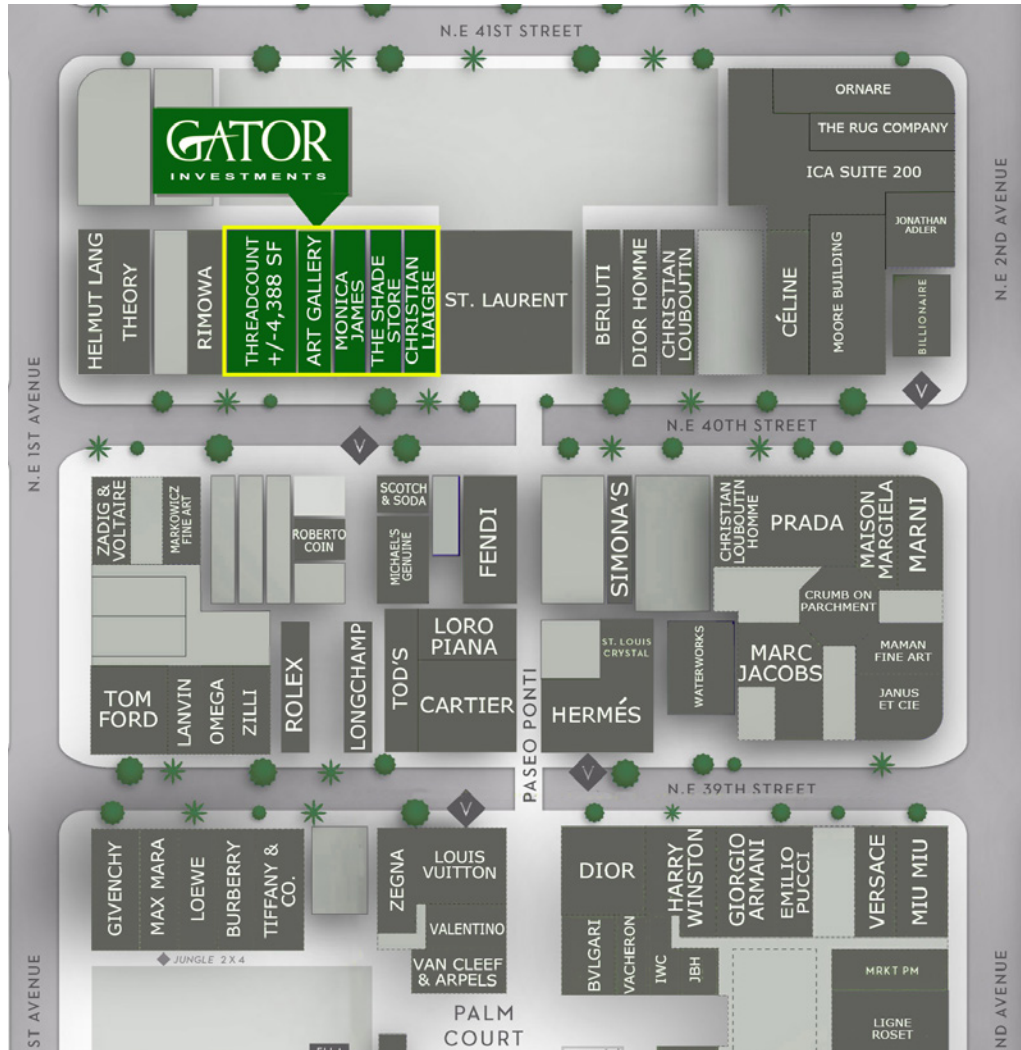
N.E 41ST STREET

GATOR
INVESTMENTS

ORNARE
THE RUG COMPANY
ICA SUITE 200
JONATHAN ADLER
N.E 2ND AVENUE

HELMUT LANG
THEORY
RIMOWA
THREADCOUNT +/-4,388 SF
ART GALLERY
MONICA JAMES
THE SHADE STORE
CHRISTIAN LIAIGRE
ST. LAURENT
BERLUTI
DIOR HOMME
CHRISTIAN LOUBOUTIN
CÉLINE
MOORE BUILDING
BILLIONAIRE

N.E 1ST AVENUE

N.E 40TH STREET

ZADIG & VOLTAIRE
MARKOWICZ FINE ART
ROBERTO COIN
SCOTCH & SODA
MICHAELS GENUINE
FENDI
SIMONA'S
CHRISTIAN LOUBOUTIN HOMME
PRADA
MAISON MARGIELA
MARNI
CRUMB ON PARCHMENT
TOM FORD
LANVIN
OMEGA
ZILLI
ROLEX
LONGCHAMP
TOD'S
LORO PIANA
CARTIER
PASEO PONTI
ST. LOUIS CRYSTAL
HERMÉS
WATERWORKS
MARC JACOBS
MAMAN FINE ART
JANUS ET CIE

N.E 39TH STREET

GIVENCHY
MAX MARA
LOEWE
BURBERRY
TIFFANY & CO.
JUNGLE 2X4
ZEGNA
LOUIS VUITTON
VALENTINO
VAN CLEEF & ARPELS
PALM COURT
DIOR
BVLGARI
VACHERON
IWC
JBH
HARRY WINSTON
GIORGIO ARMANI
EMILIO PUCCI
VERSACE
MIU MIU
MRKT PM
LIGNE ROSET
ST AVENUE
ND AVENUE